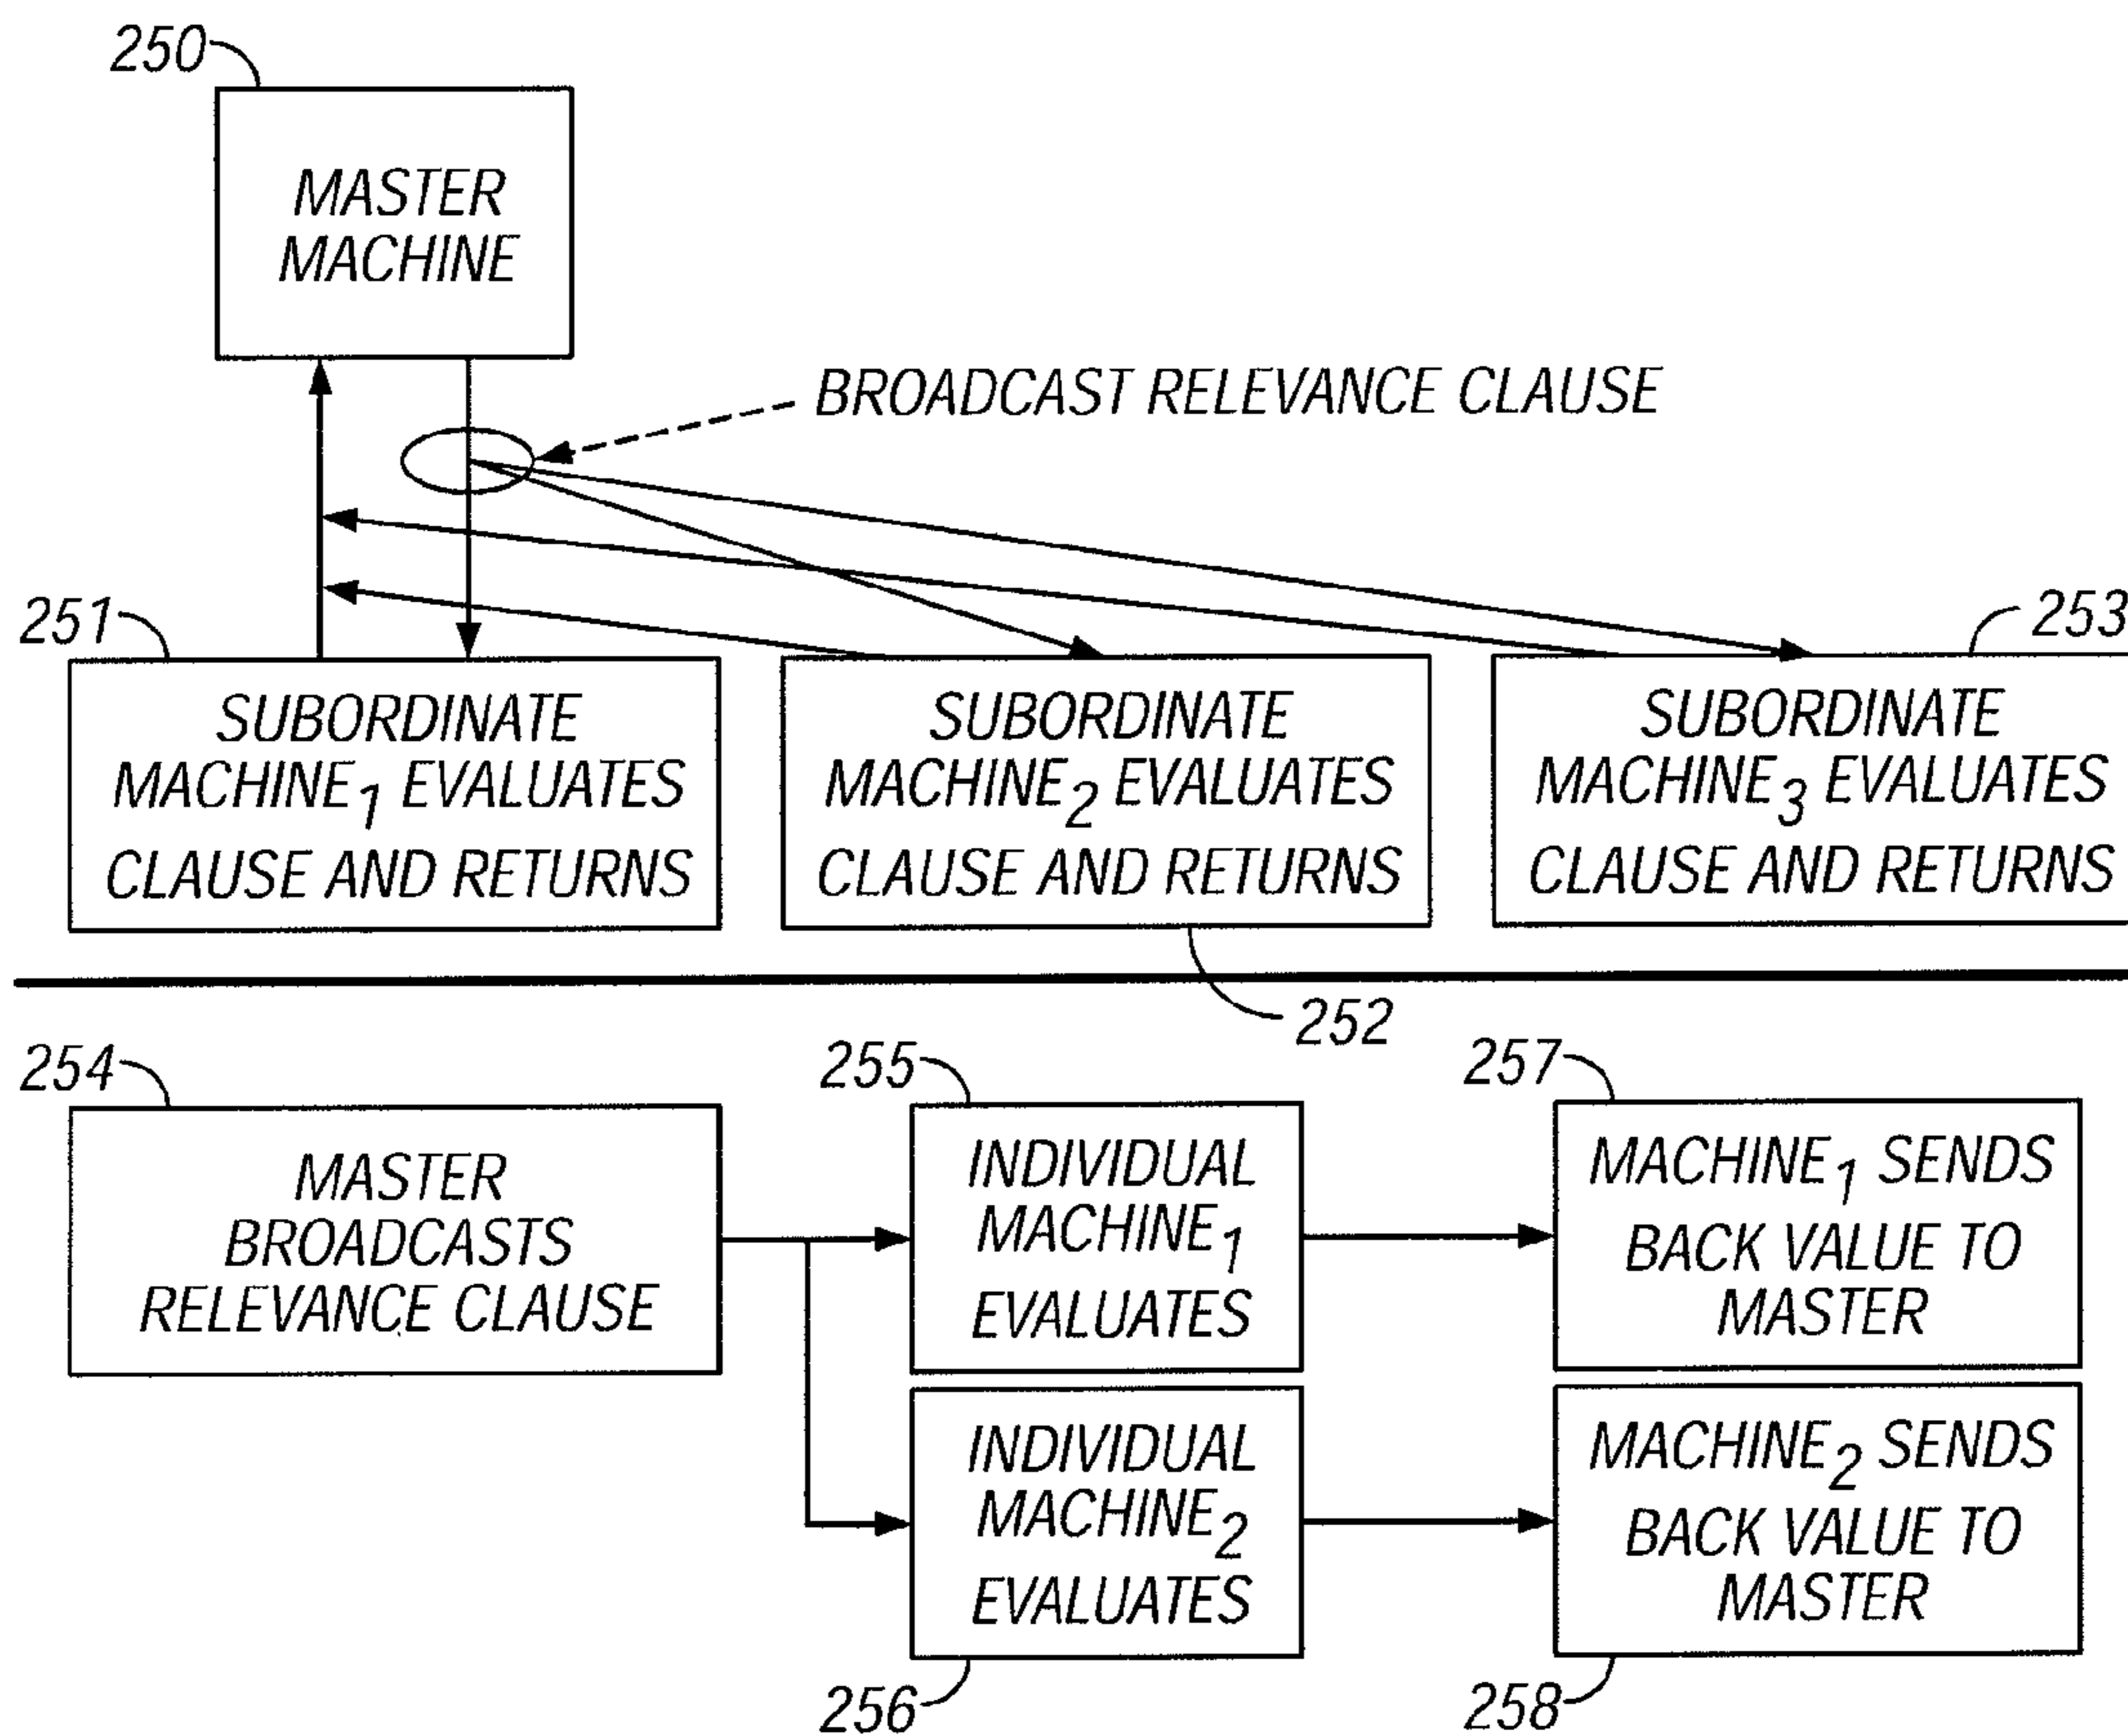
250

MASTER MACHINE

BROADCAST RELEVANCE CLAUSE

251

253

SUBORDINATE MACHINE$_1$ EVALUATES CLAUSE AND RETURNS

SUBORDINATE MACHINE$_2$ EVALUATES CLAUSE AND RETURNS

SUBORDINATE MACHINE$_3$ EVALUATES CLAUSE AND RETURNS

252

254

255

257

MASTER BROADCASTS RELEVANCE CLAUSE

INDIVIDUAL MACHINE$_1$ EVALUATES

MACHINE$_1$ SENDS BACK VALUE TO MASTER

INDIVIDUAL MACHINE$_2$ EVALUATES

MACHINE$_2$ SENDS BACK VALUE TO MASTER

256

258